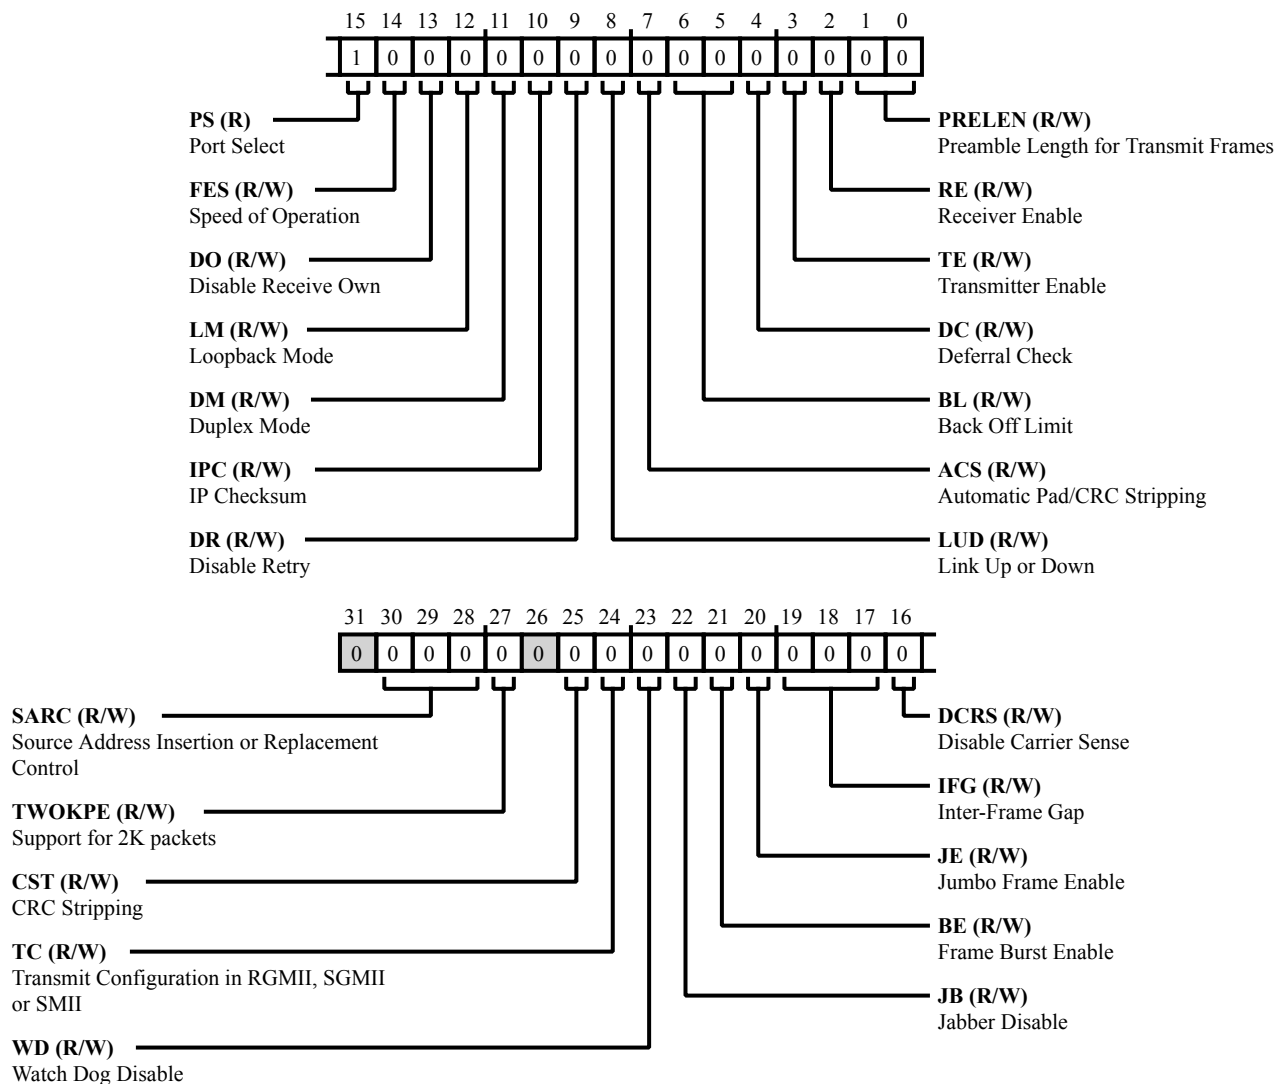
15 14 13 12 11 10 9 8 7 6 5 4 3 2 1 0

| 1 | 0 | 0 | 0 | 0 | 0 | 0 | 0 | 0 | 0 | 0 | 0 | 0 | 0 | 0 | 0 |
|---|---|---|---|---|---|---|---|---|---|---|---|---|---|---|---|

**PS (R)**
Port Select

**FES (R/W)**
Speed of Operation

**DO (R/W)**
Disable Receive Own

**LM (R/W)**
Loopback Mode

**DM (R/W)**
Duplex Mode

**IPC (R/W)**
IP Checksum

**DR (R/W)**
Disable Retry

**PRELEN (R/W)**
Preamble Length for Transmit Frames

**RE (R/W)**
Receiver Enable

**TE (R/W)**
Transmitter Enable

**DC (R/W)**
Deferral Check

**BL (R/W)**
Back Off Limit

**ACS (R/W)**
Automatic Pad/CRC Stripping

**LUD (R/W)**
Link Up or Down

31 30 29 28 27 26 25 24 23 22 21 20 19 18 17 16

| 0 | 0 | 0 | 0 | 0 | 0 | 0 | 0 | 0 | 0 | 0 | 0 | 0 | 0 | 0 | 0 |
|---|---|---|---|---|---|---|---|---|---|---|---|---|---|---|---|

**SARC (R/W)**
Source Address Insertion or Replacement Control

**TWOKPE (R/W)**
Support for 2K packets

**CST (R/W)**
CRC Stripping

**TC (R/W)**
Transmit Configuration in RGMII, SGMII or SMII

**WD (R/W)**
Watch Dog Disable

**DCRS (R/W)**
Disable Carrier Sense

**IFG (R/W)**
Inter-Frame Gap

**JE (R/W)**
Jumbo Frame Enable

**BE (R/W)**
Frame Burst Enable

**JB (R/W)**
Jabber Disable